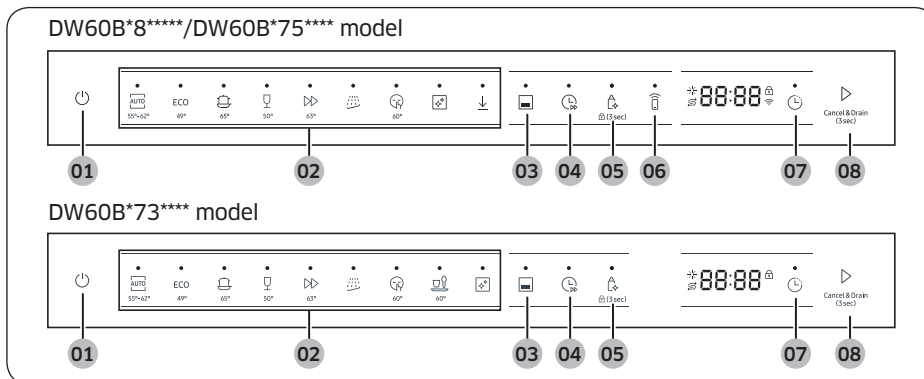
DW60B*8*****/DW60B*75**** model

AUTO 55°-62°
ECO 49°
65°
50°
63°
60°

(3 sec)

88:88

Cancel & Drain (3 sec)

01
02
03
04
05
06
07
08

DW60B*73**** model

AUTO 55°-62°
ECO 49°
65°
50°
63°
60°
60°

(3 sec)

88:88

Cancel & Drain (3 sec)

01
02
03
04
05
07
08